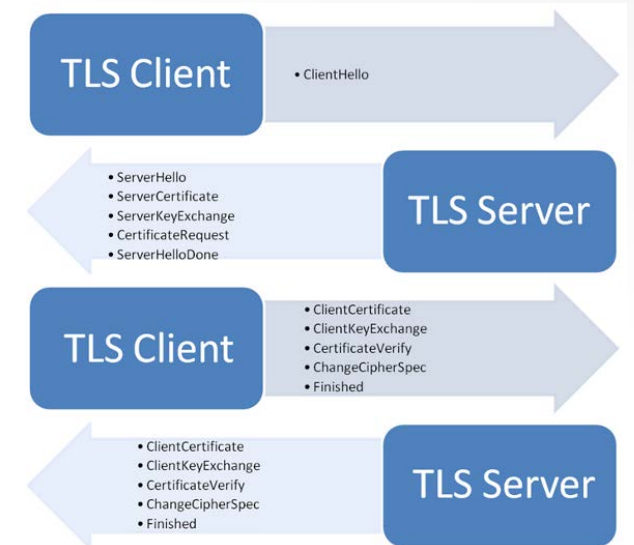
TLS Client

• ClientHello

• ServerHello
• ServerCertificate
• ServerKeyExchange
• CertificateRequest
• ServerHelloDone

TLS Server

TLS Client

• ClientCertificate
• ClientKeyExchange
• CertificateVerify
• ChangeCipherSpec
• Finished

• ClientCertificate
• ClientKeyExchange
• CertificateVerify
• ChangeCipherSpec
• Finished

TLS Server